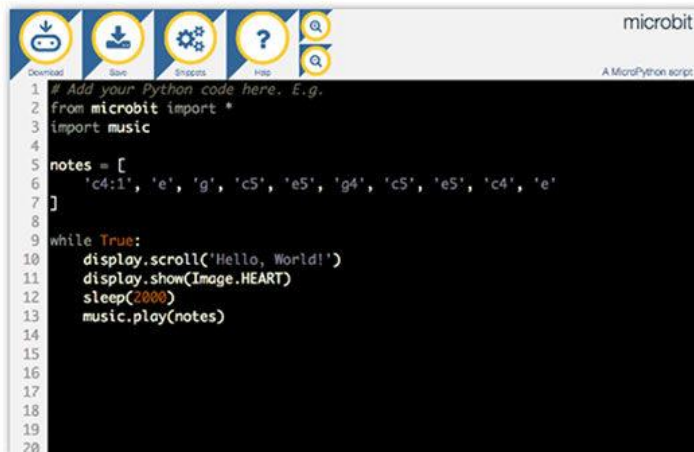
Download Save Snippets Help

microbit
A MicroPython script

1 # Add your Python code here. E.g.
2 from microbit import *
3 import music
4
5 notes = [
6     'c4:1', 'e', 'g', 'c5', 'e5', 'g4', 'c5', 'e5', 'c4', 'e'
7 ]
8
9 while True:
10     display.scroll('Hello, World!')
11     display.show(Image.HEART)
12     sleep(2000)
13     music.play(notes)
14
15
16
17
18
19
20